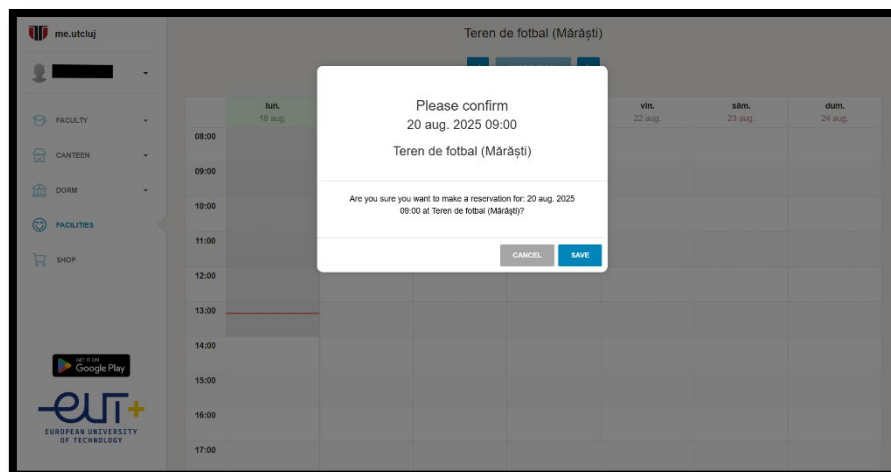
me.utcluj

FACULTY

CANTEEN

DORM

FACILITIES

SHOP

GET IT ON
Google Play

EUT+
EUROPEAN UNIVERSITY OF TECHNOLOGY

Teren de fotbal (Mărăști)

| | lun. 18 aug. | | | vin. 22 aug. | sâm. 23 aug. | dum. 24 aug. |
|---|---|---|---|---|---|---|
| 08:00 | | | | | | |
| 09:00 | | | | | | |
| 10:00 | | | | | | |
| 11:00 | | | | | | |
| 12:00 | | | | | | |
| 13:00 | | | | | | |
| 14:00 | | | | | | |
| 15:00 | | | | | | |
| 16:00 | | | | | | |
| 17:00 | | | | | | |

Please confirm
20 aug. 2025 09:00

Teren de fotbal (Mărăști)

Are you sure you want to make a reservation for: 20 aug. 2025 09:00 at Teren de fotbal (Mărăști)?

CANCEL
SAVE